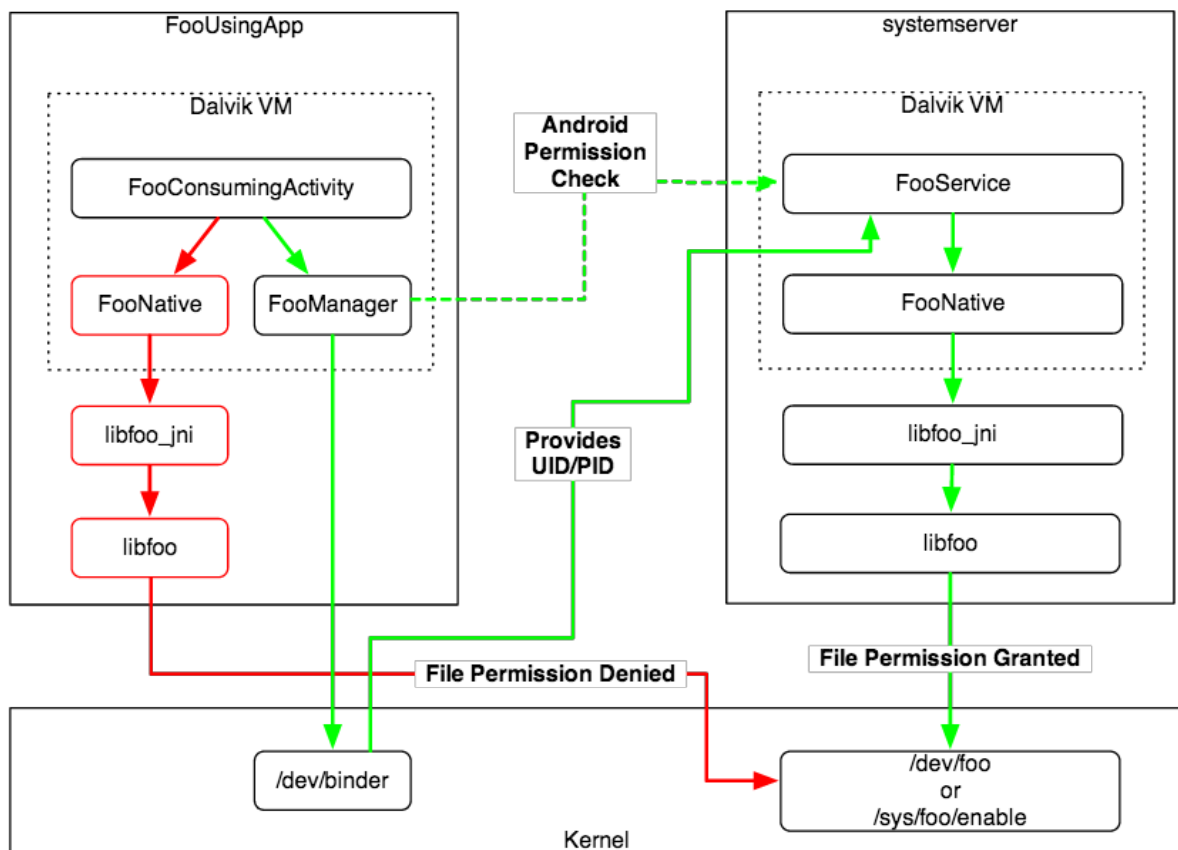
FooUsingApp

Dalvik VM

FooConsumingActivity

FooNative

FooManager

libfoo_jni

libfoo

Android Permission Check

Provides UID/PID

systemserver

Dalvik VM

FooService

FooNative

libfoo_jni

libfoo

File Permission Denied

File Permission Granted

/dev/binder

/dev/foo
or
/sys/foo/enable

Kernel